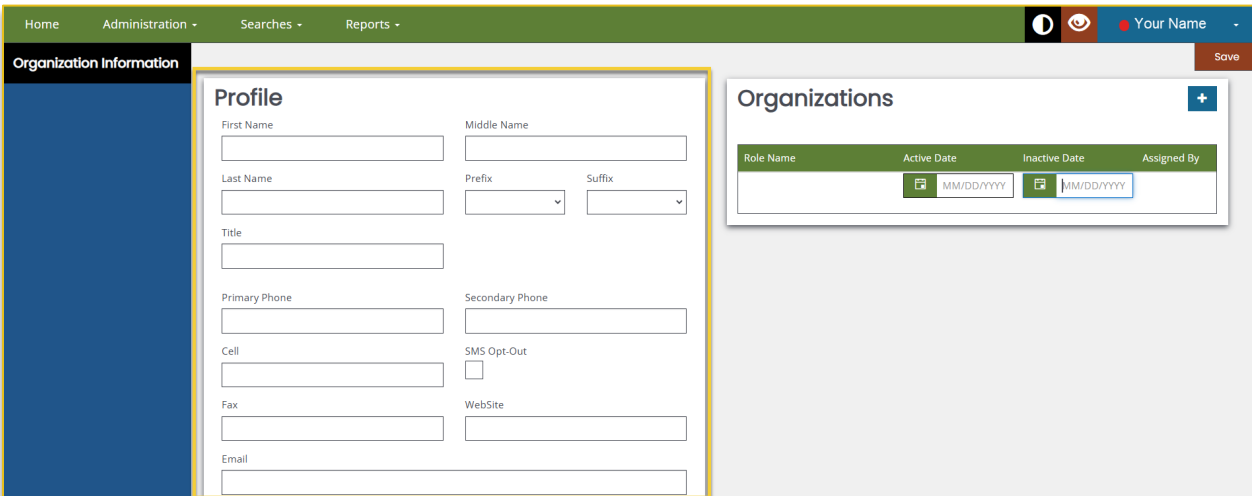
Home Administration ▾ Searches ▾ Reports ▾

Your Name ▾

Organization Information

Save

Profile

First Name

Middle Name

Last Name

Prefix

Suffix

Title

Primary Phone

Secondary Phone

Cell

SMS Opt-Out

Fax

WebSite

Email

Organizations

+

| Role Name | Active Date | Inactive Date | Assigned By |
|---|---|---|---|
| | MM/DD/YYYY | MM/DD/YYYY | |